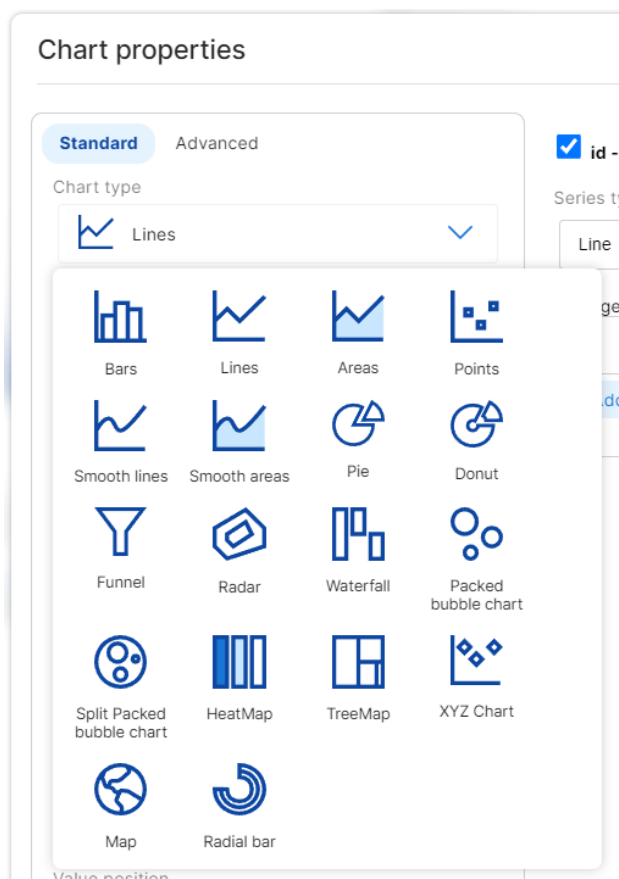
Chart properties

Standard Advanced

Chart type

Lines

Bars
Lines
Areas
Points
Smooth lines
Smooth areas
Pie
Donut
Funnel
Radar
Waterfall
Packed bubble chart
Split Packed bubble chart
HeatMap
TreeMap
XYZ Chart
Map
Radial bar

Value position

id -

Series ty

Line

ge

.do